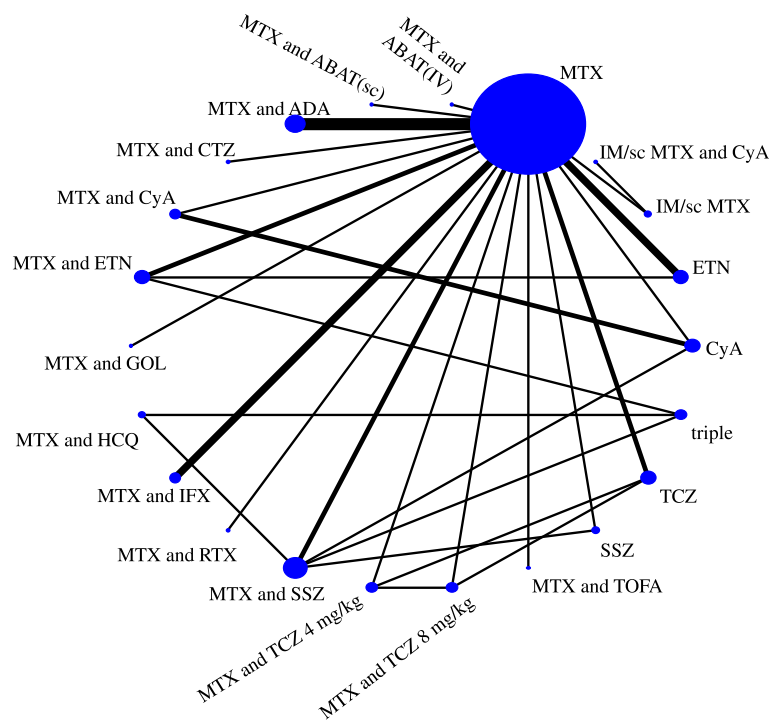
MTX and ABAT(sc)
MTX and ABAT(IV)
MTX
MTX and ADA
MTX and CTZ
IM/sc MTX and CyA
IM/sc MTX
MTX and CyA
MTX and ETN
ETN
CyA
MTX and GOL
triple
MTX and HCQ
MTX and IFX
TCZ
MTX and RTX
SSZ
MTX and SSZ
MTX and TOFA
MTX and TCZ 4 mg/kg
MTX and TCZ 8 mg/kg